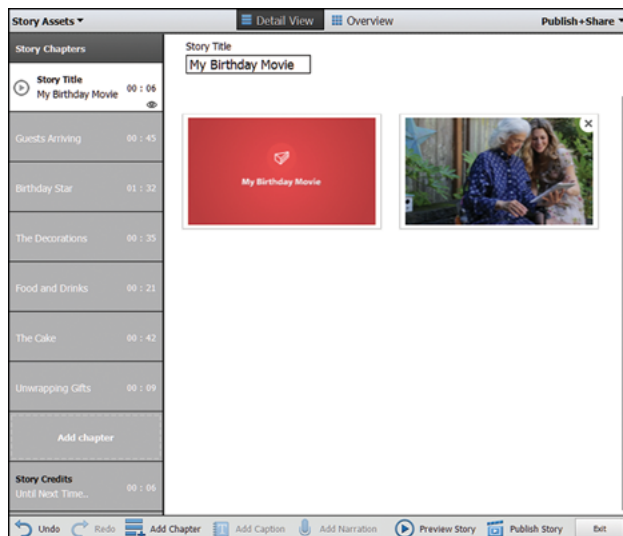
Story Assets ▾

Detail View

Overview

Publish+Share ▾

Story Chapters

Story Title
My Birthday Movie 00 : 06

Guests Arriving 00 : 45

Birthday Star 01 : 32

The Decorations 00 : 35

Food and Drinks 00 : 21

The Cake 00 : 42

Unwrapping Gifts 00 : 09

Add chapter

Story Credits
Until Next Time.. 00 : 06

Story Title

My Birthday Movie

My Birthday Movie

Undo

Redo

Add Chapter

Add Caption

Add Narration

Preview Story

Publish Story

Exit